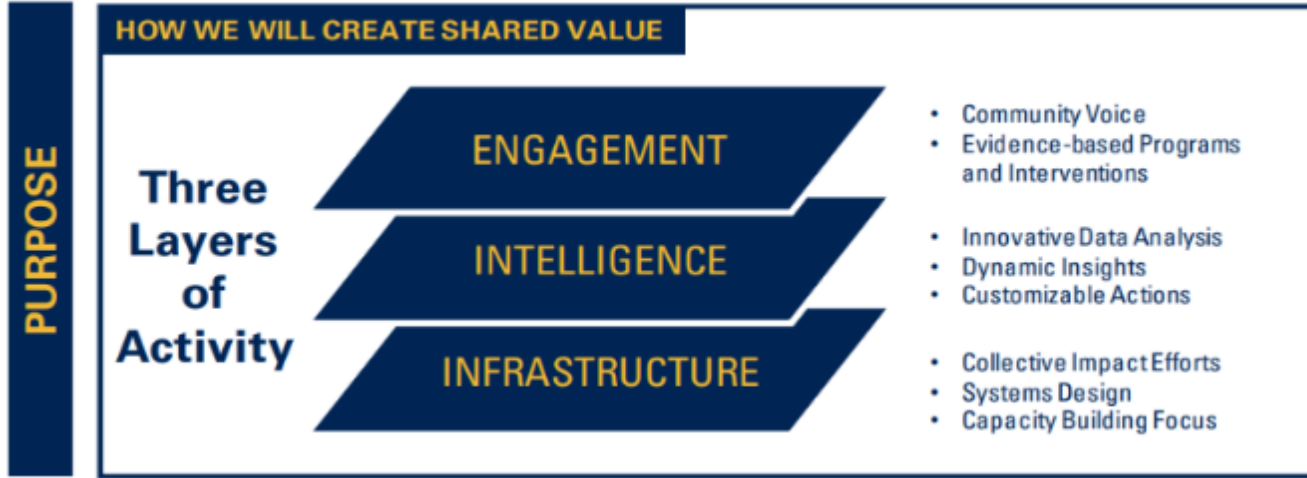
PURPOSE

HOW WE WILL CREATE SHARED VALUE

Three Layers of Activity

ENGAGEMENT

INTELLIGENCE

INFRASTRUCTURE

- Community Voice
- Evidence-based Programs and Interventions

- Innovative Data Analysis
- Dynamic Insights
- Customizable Actions

- Collective Impact Efforts
- Systems Design
- Capacity Building Focus